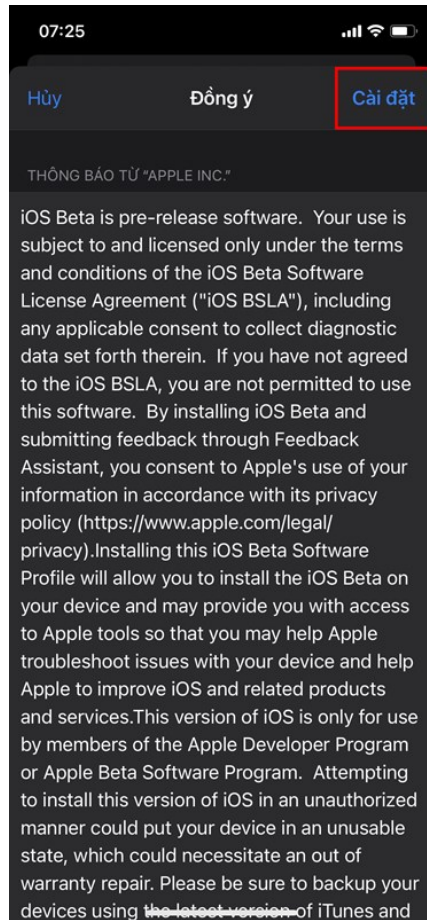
07:25

Hủy

Đồng ý

Cài đặt

THÔNG BÁO TỪ "APPLE INC."

iOS Beta is pre-release software. Your use is subject to and licensed only under the terms and conditions of the iOS Beta Software License Agreement ("iOS BSLA"), including any applicable consent to collect diagnostic data set forth therein. If you have not agreed to the iOS BSLA, you are not permitted to use this software. By installing iOS Beta and submitting feedback through Feedback Assistant, you consent to Apple's use of your information in accordance with its privacy policy (https://www.apple.com/legal/privacy).Installing this iOS Beta Software Profile will allow you to install the iOS Beta on your device and may provide you with access to Apple tools so that you may help Apple troubleshoot issues with your device and help Apple to improve iOS and related products and services.This version of iOS is only for use by members of the Apple Developer Program or Apple Beta Software Program. Attempting to install this version of iOS in an unauthorized manner could put your device in an unusable state, which could necessitate an out of warranty repair. Please be sure to backup your devices using the latest version of iTunes and